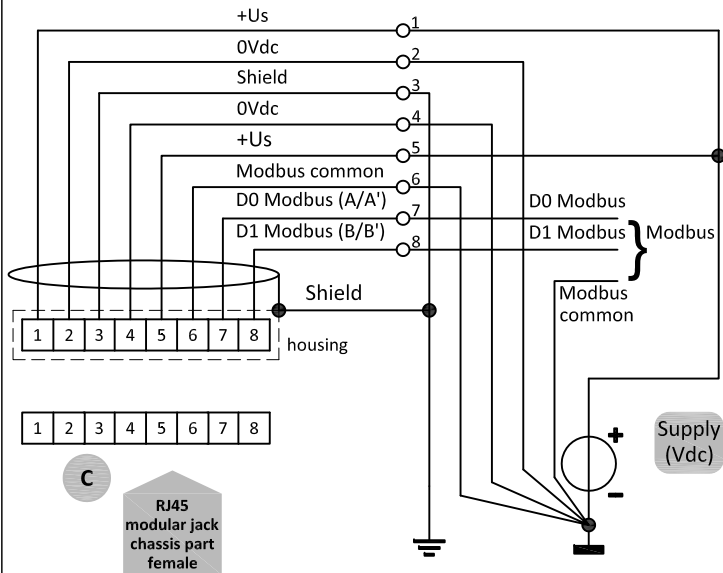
+Us
1
0Vdc
2
Shield
3
0Vdc
4
+Us
5
Modbus common
6
D0 Modbus (A/A')
7
D1 Modbus (B/B')
8
D0 Modbus
D1 Modbus
Modbus
Modbus common
Shield

| 1 | 2 | 3 | 4 | 5 | 6 | 7 | 8 |
|---|---|---|---|---|---|---|---|

housing

| 1 | 2 | 3 | 4 | 5 | 6 | 7 | 8 |
|---|---|---|---|---|---|---|---|

C

RJ45 modular jack chassis part female

Supply (Vdc)
+
−